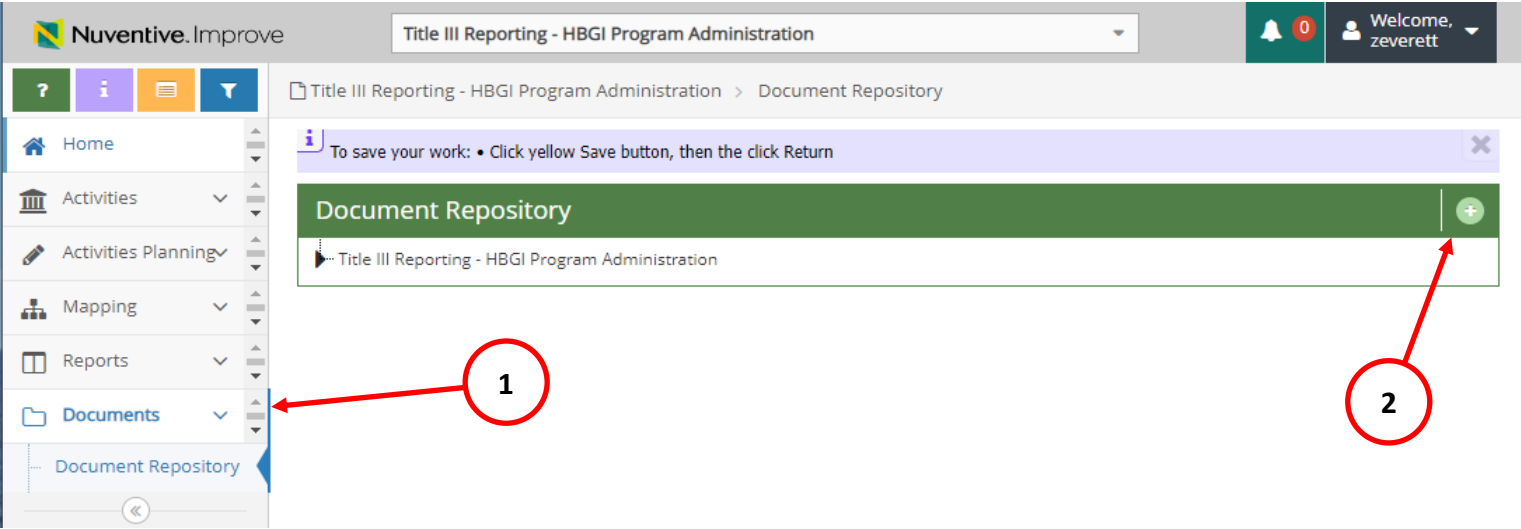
Nuventive. Improve

Title III Reporting - HBGI Program Administration

0

Welcome, zeverett

?

i

Home

Activities

Activities Planning

Mapping

Reports

Documents

Document Repository

Title III Reporting - HBGI Program Administration > Document Repository

i To save your work: • Click yellow Save button, then the click Return

Document Repository

Title III Reporting - HBGI Program Administration

1

2